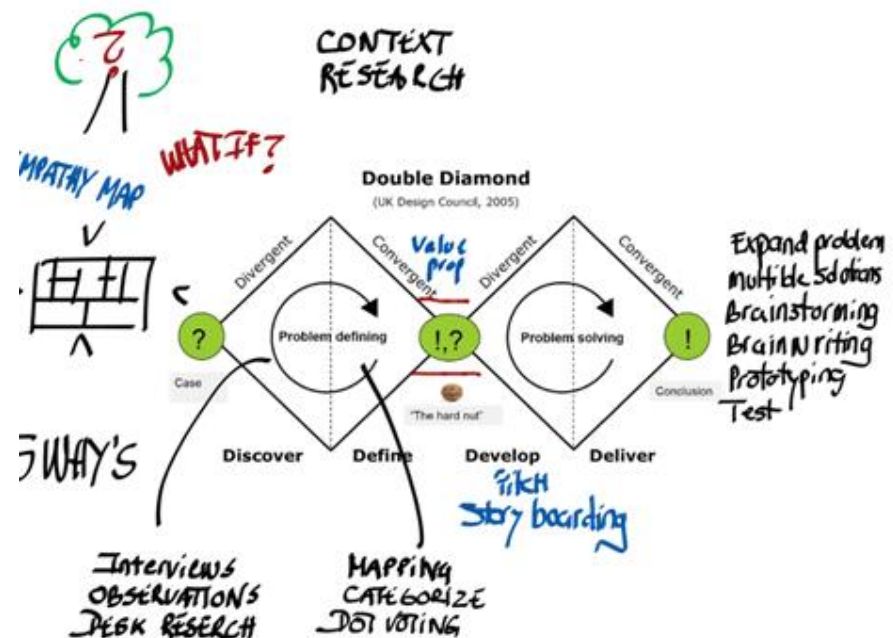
CONTEXT RESEARCH

?

MPATHY MAP

WHAT IF?

Double Diamond

(UK Design Council, 2005)

Divergent

Convergent

Value prop

Divergent

Convergent

Expand problem
multiple solutions
Brainstorming
Brainwriting
Prototyping
Test

?

Problem defining

!,?

Problem solving

!

Case

"The hard nut"

Conclusion

5 WHY'S

Discover

Define

Develop

Deliver

Pitch
Story boarding

INTERVIEWS
OBSERVATIONS
DESK RESERCH

MAPPING
CATEGORIZE
DOT VOTING